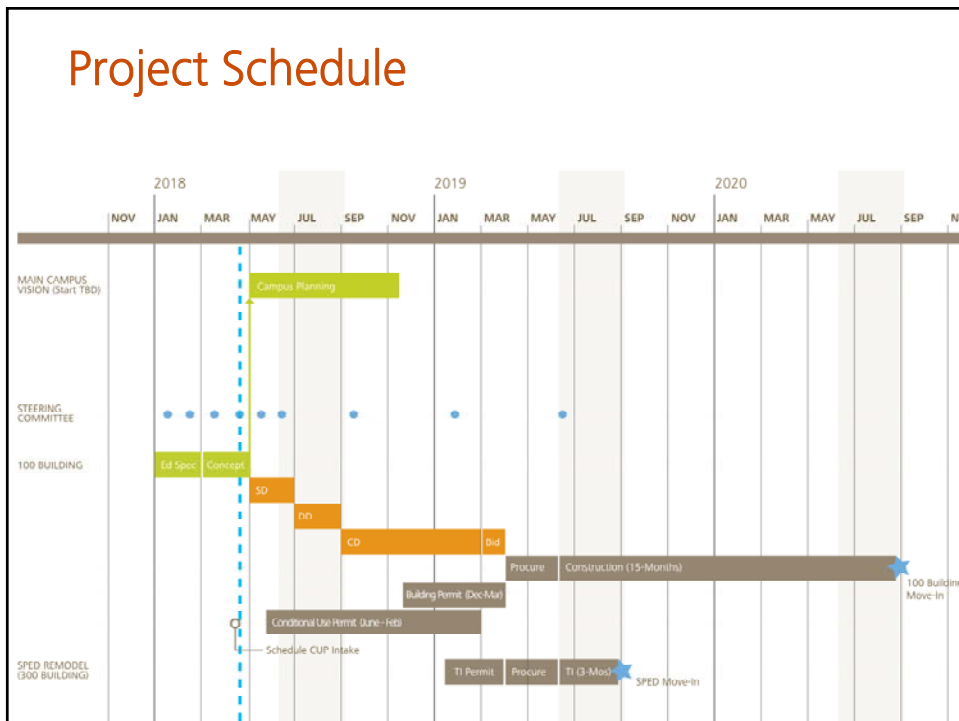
Project Schedule

2018

2019

2020

NOV JAN MAR MAY JUL SEP NOV JAN MAR MAY JUL SEP NOV JAN MAR MAY JUL SEP N

MAIN CAMPUS VISION (Start TBD)

Campus Planning

STEERING COMMITTEE

100 BUILDING

Ed Spec

Concept

SD

DD

CD

Bid

Procure

Construction (15-Months)

100 Buildin Move-In

Building Permit (Dec-Mar)

Conditional Use Permit (June - Feb)

Schedule CUP Intake

SPED REMODEL (300 BUILDING)

TI Permit

Procure

TI (3-Mos)

SPED Move-In